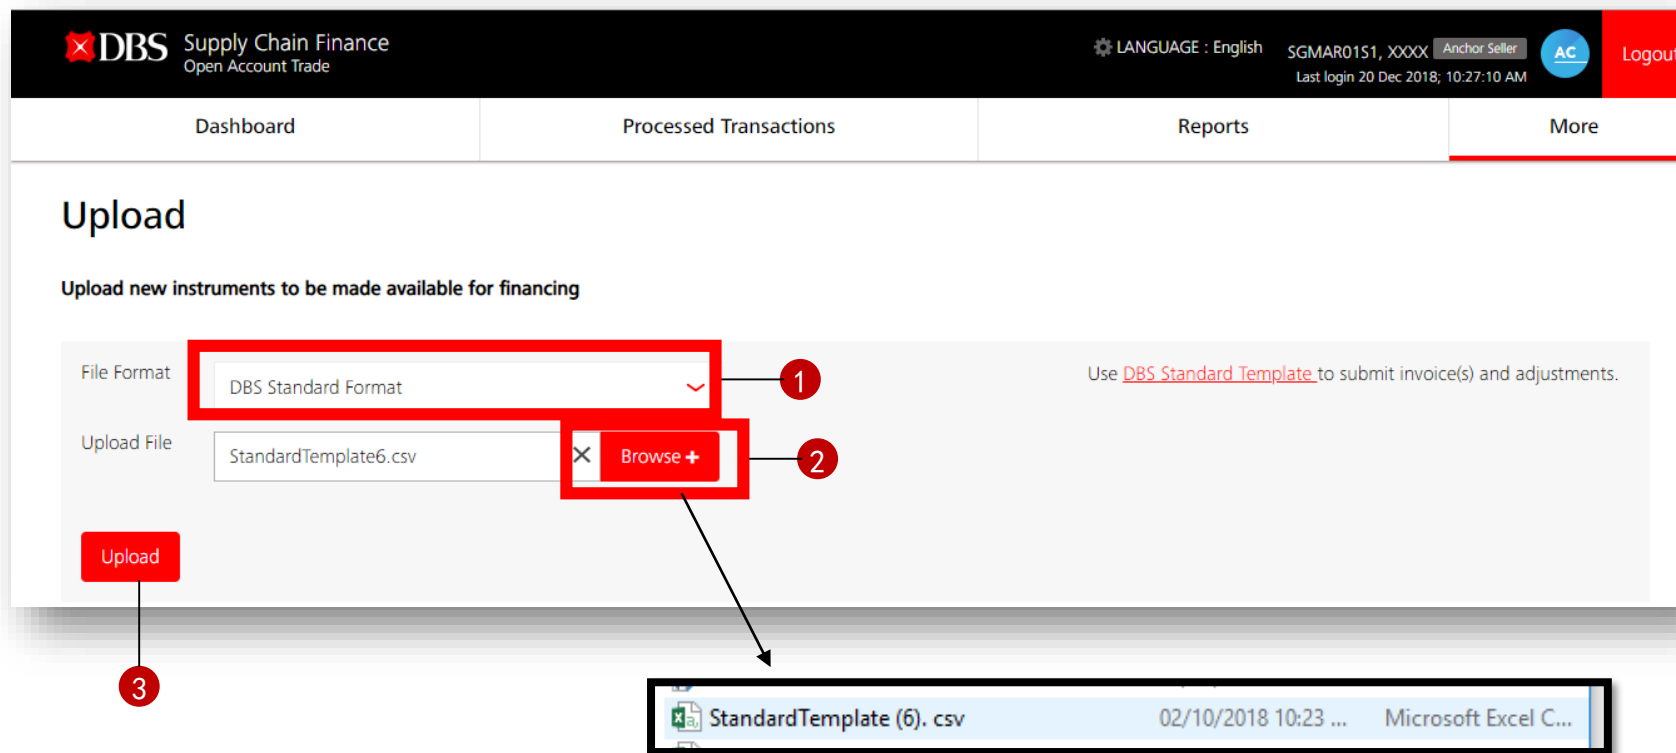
DBS Supply Chain Finance
Open Account Trade

LANGUAGE : English
SGMAR01S1, XXXX Anchor Seller
Last login 20 Dec 2018; 10:27:10 AM
AC
Logout

Dashboard
Processed Transactions
Reports
More

Upload

Upload new instruments to be made available for financing

File Format
DBS Standard Format
1

Use DBS Standard Template to submit invoice(s) and adjustments.

Upload File
StandardTemplate6.csv
Browse +
2

Upload
3

StandardTemplate (6). csv 02/10/2018 10:23 ... Microsoft Excel C...